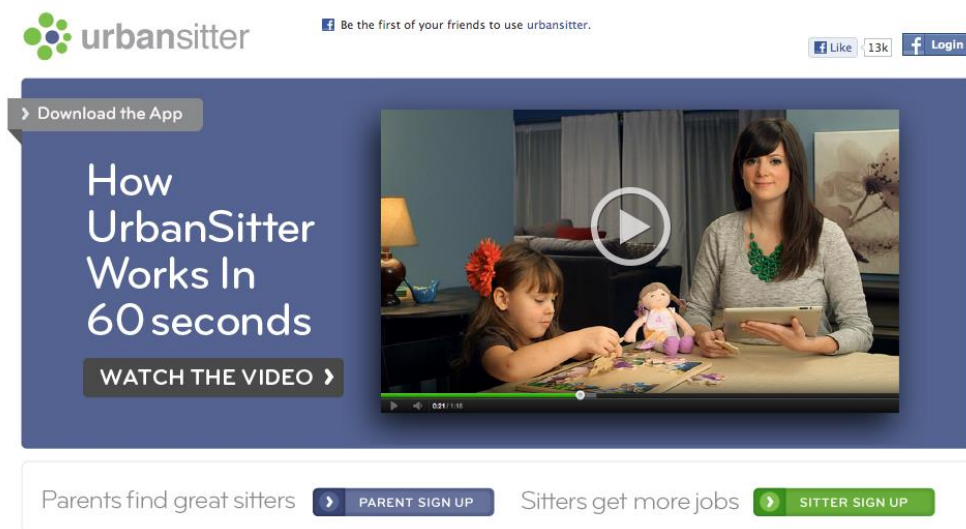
urbansitter

Be the first of your friends to use urbansitter.

Like 13k

Login

Download the App

How UrbanSitter Works In 60 seconds

WATCH THE VIDEO

0:21 / 1:18

Parents find great sitters

PARENT SIGN UP

Sitters get more jobs

SITTER SIGN UP